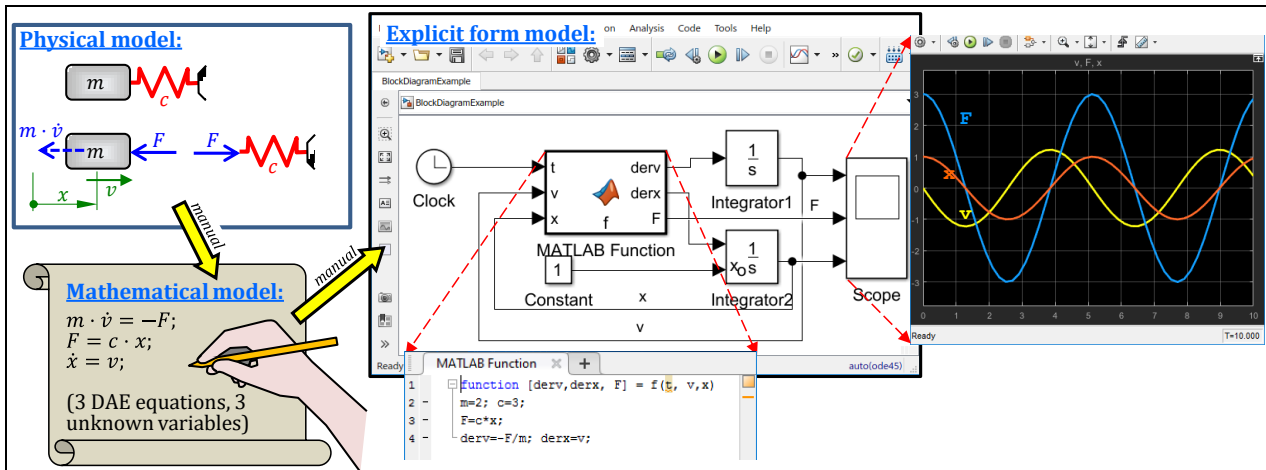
Physical model:

$m$ $c$

$m \cdot \dot{v}$ $m$ $F$ $F$ $c$

$x$ $v$

manual

Mathematical model:

$m \cdot \dot{v} = -F;$
$F = c \cdot x;$
$\dot{x} = v;$

(3 DAE equations, 3 unknown variables)

manual

Explicit form model: on Analysis Code Tools Help

BlockDiagramExample

BlockDiagramExample

Clock

t derv
v derx
x F
f

MATLAB Function

$\frac{1}{s}$

Integrator1

F

$\frac{1}{s}$
$x_0$

Integrator2

1

Constant

x

v

Scope

Ready

auto(ode45)

MATLAB Function

1 function [derv,derx, F] = f(t, v,x)
2 - m=2; c=3;
3 - F=c*x;
4 - derv=-F/m; derx=v;

v, F, x

F

x

v

3
2
1
0
-1
-2
-3

0 1 2 3 4 5 6 7 8 9 10

Ready

T=10.000